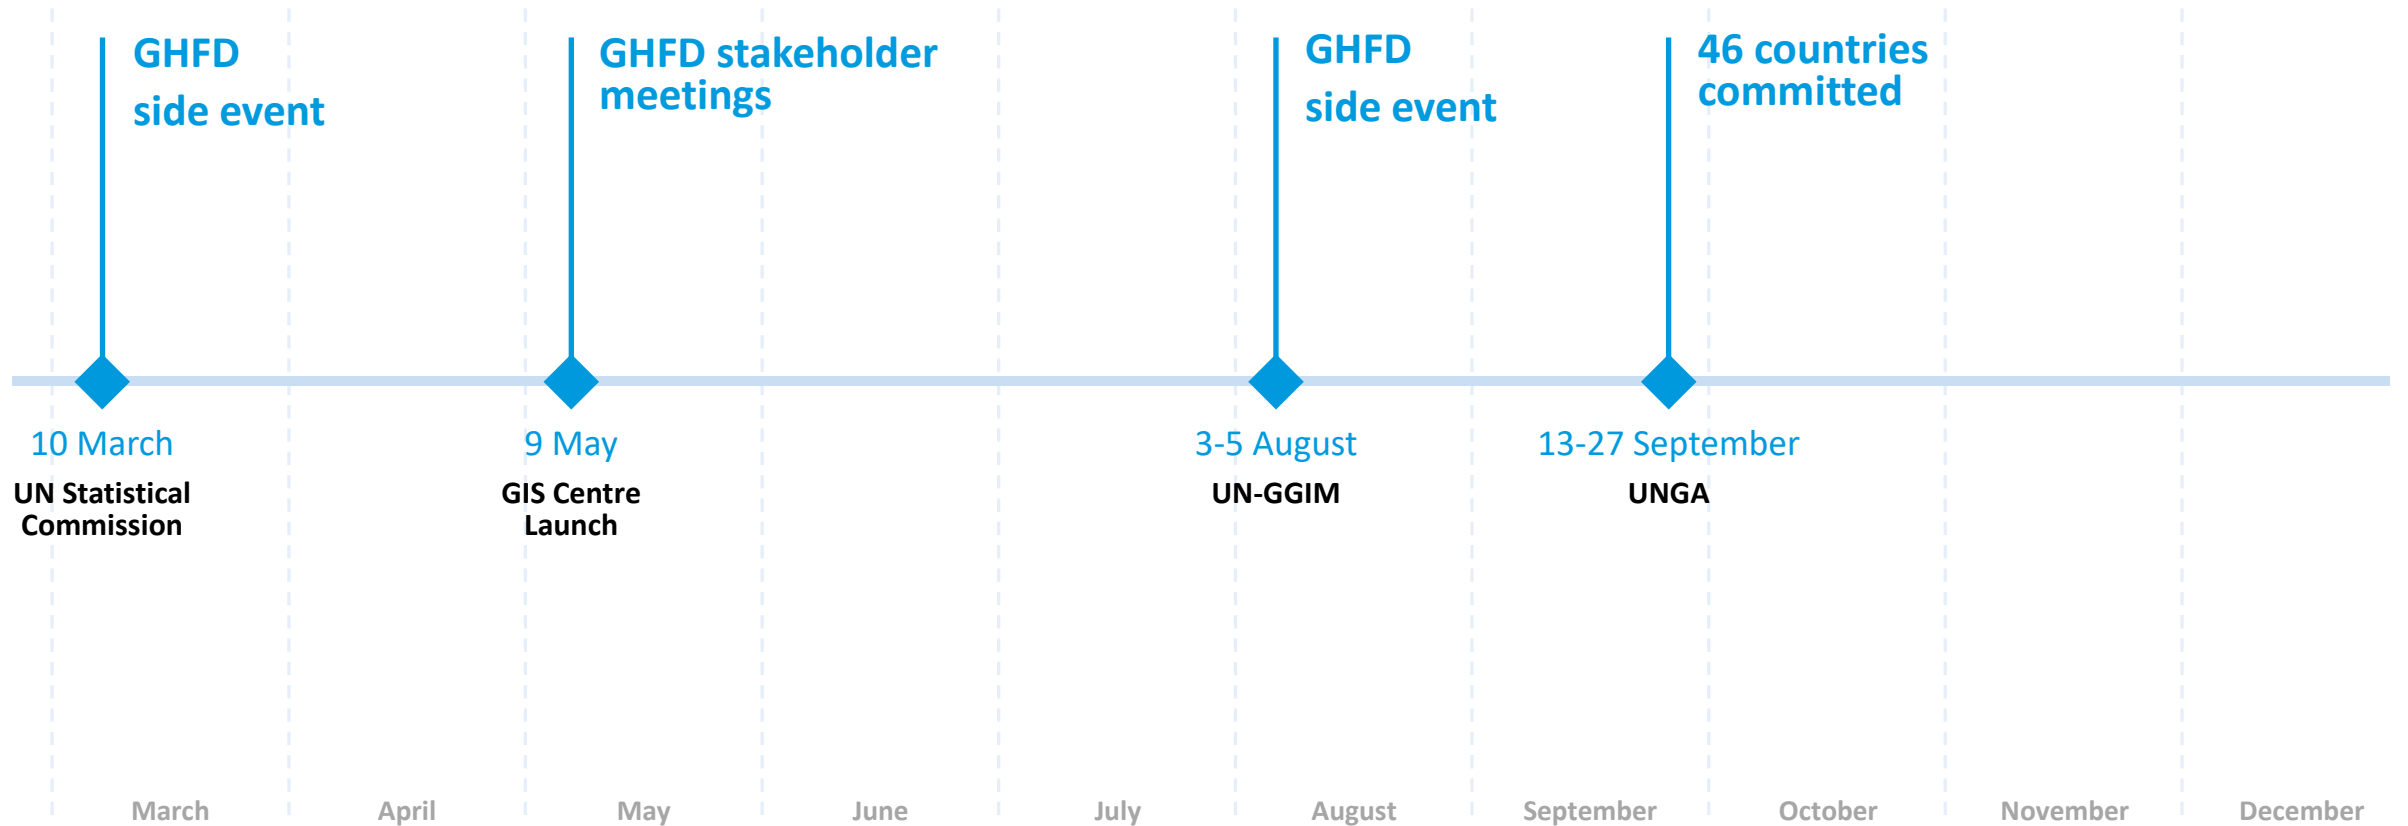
GHFD side event

GHFD stakeholder meetings

GHFD side event

46 countries committed

10 March
UN Statistical Commission

9 May
GIS Centre Launch

3-5 August
UN-GGIM

13-27 September
UNGA

March April May June July August September October November December